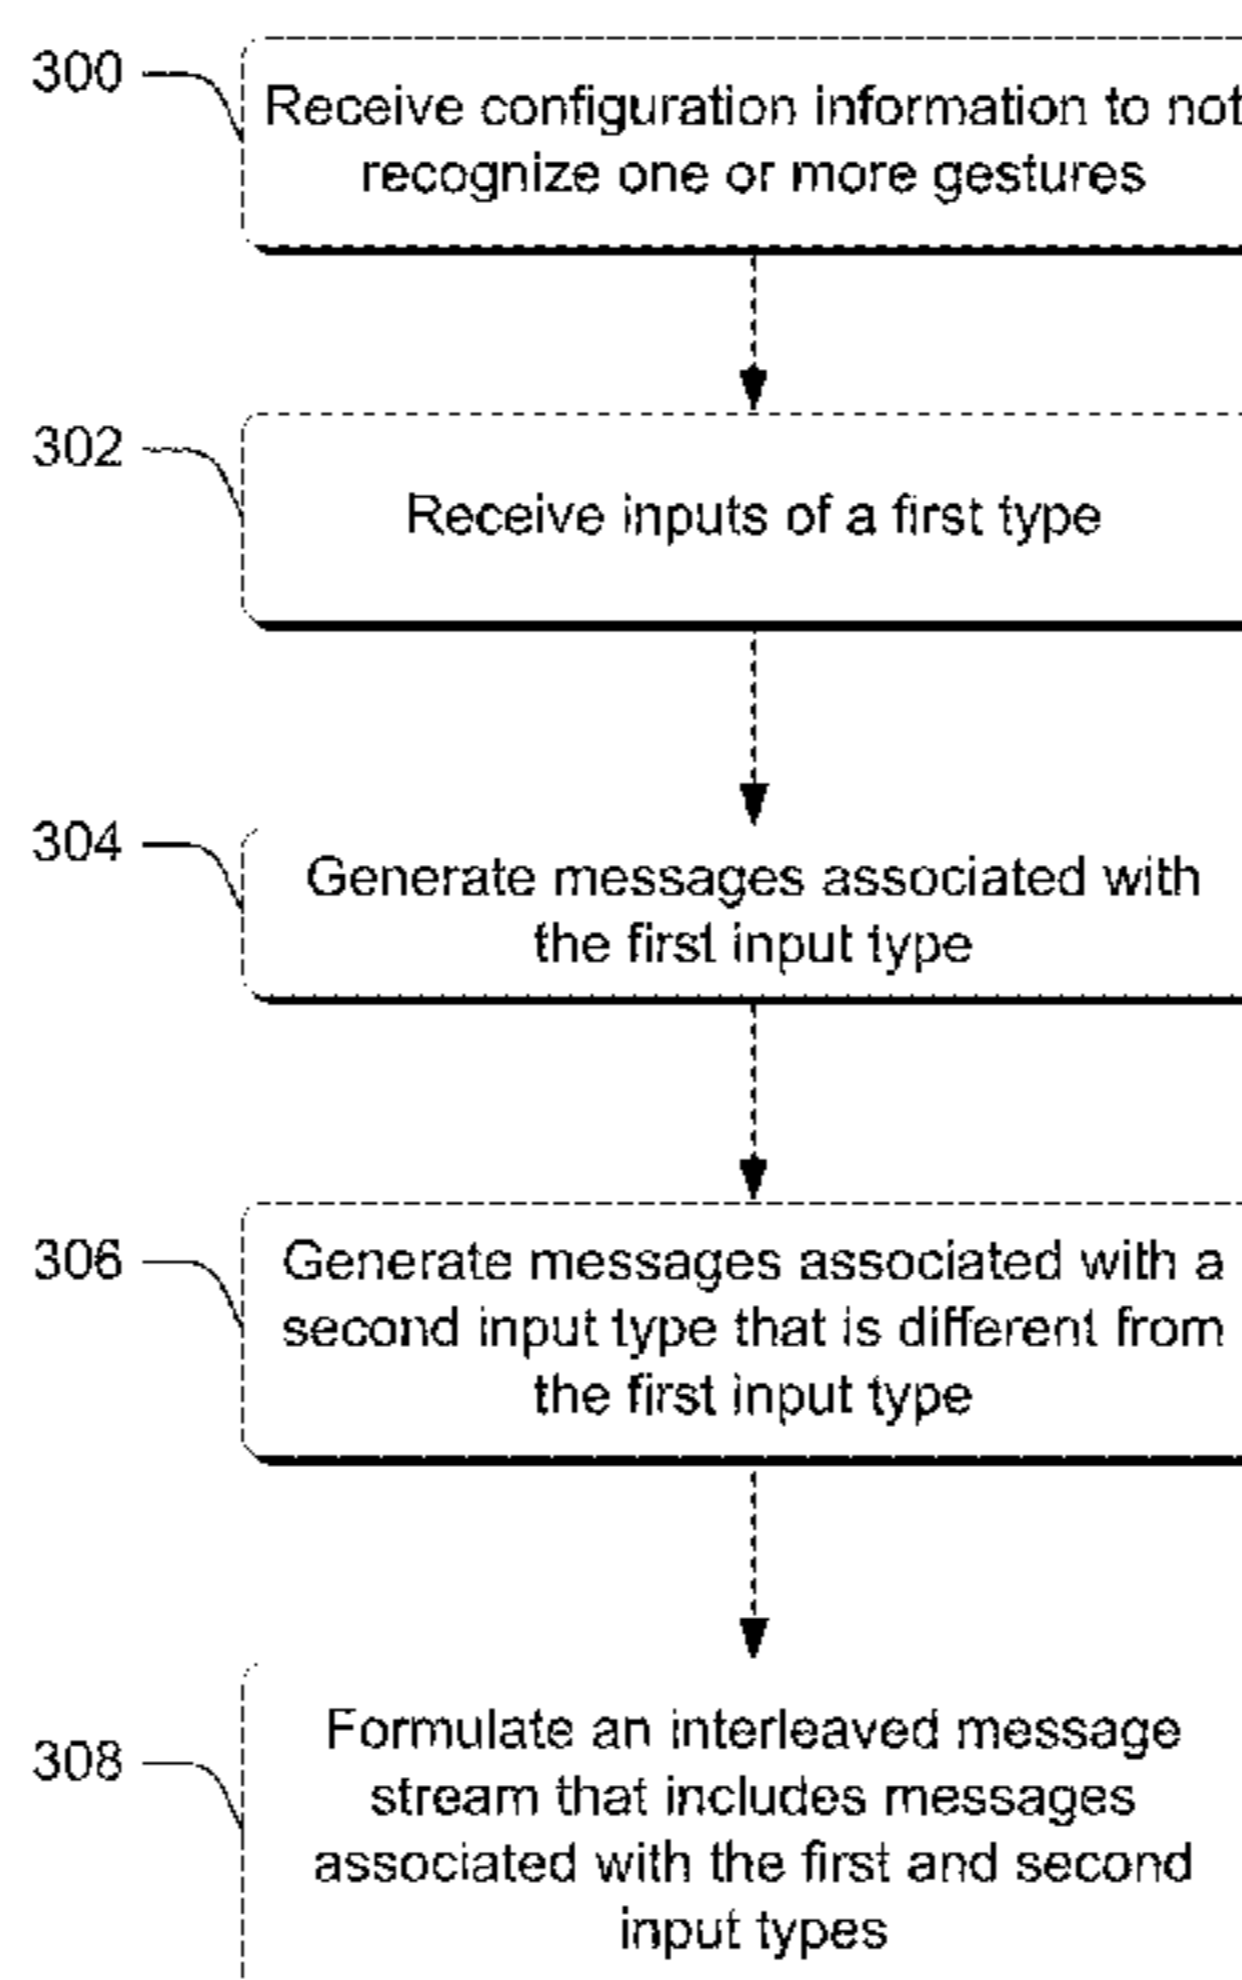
300

Receive configuration information to not recognize one or more gestures

302

Receive inputs of a first type

304

Generate messages associated with the first input type

306

Generate messages associated with a second input type that is different from the first input type

308

Formulate an interleaved message stream that includes messages associated with the first and second input types